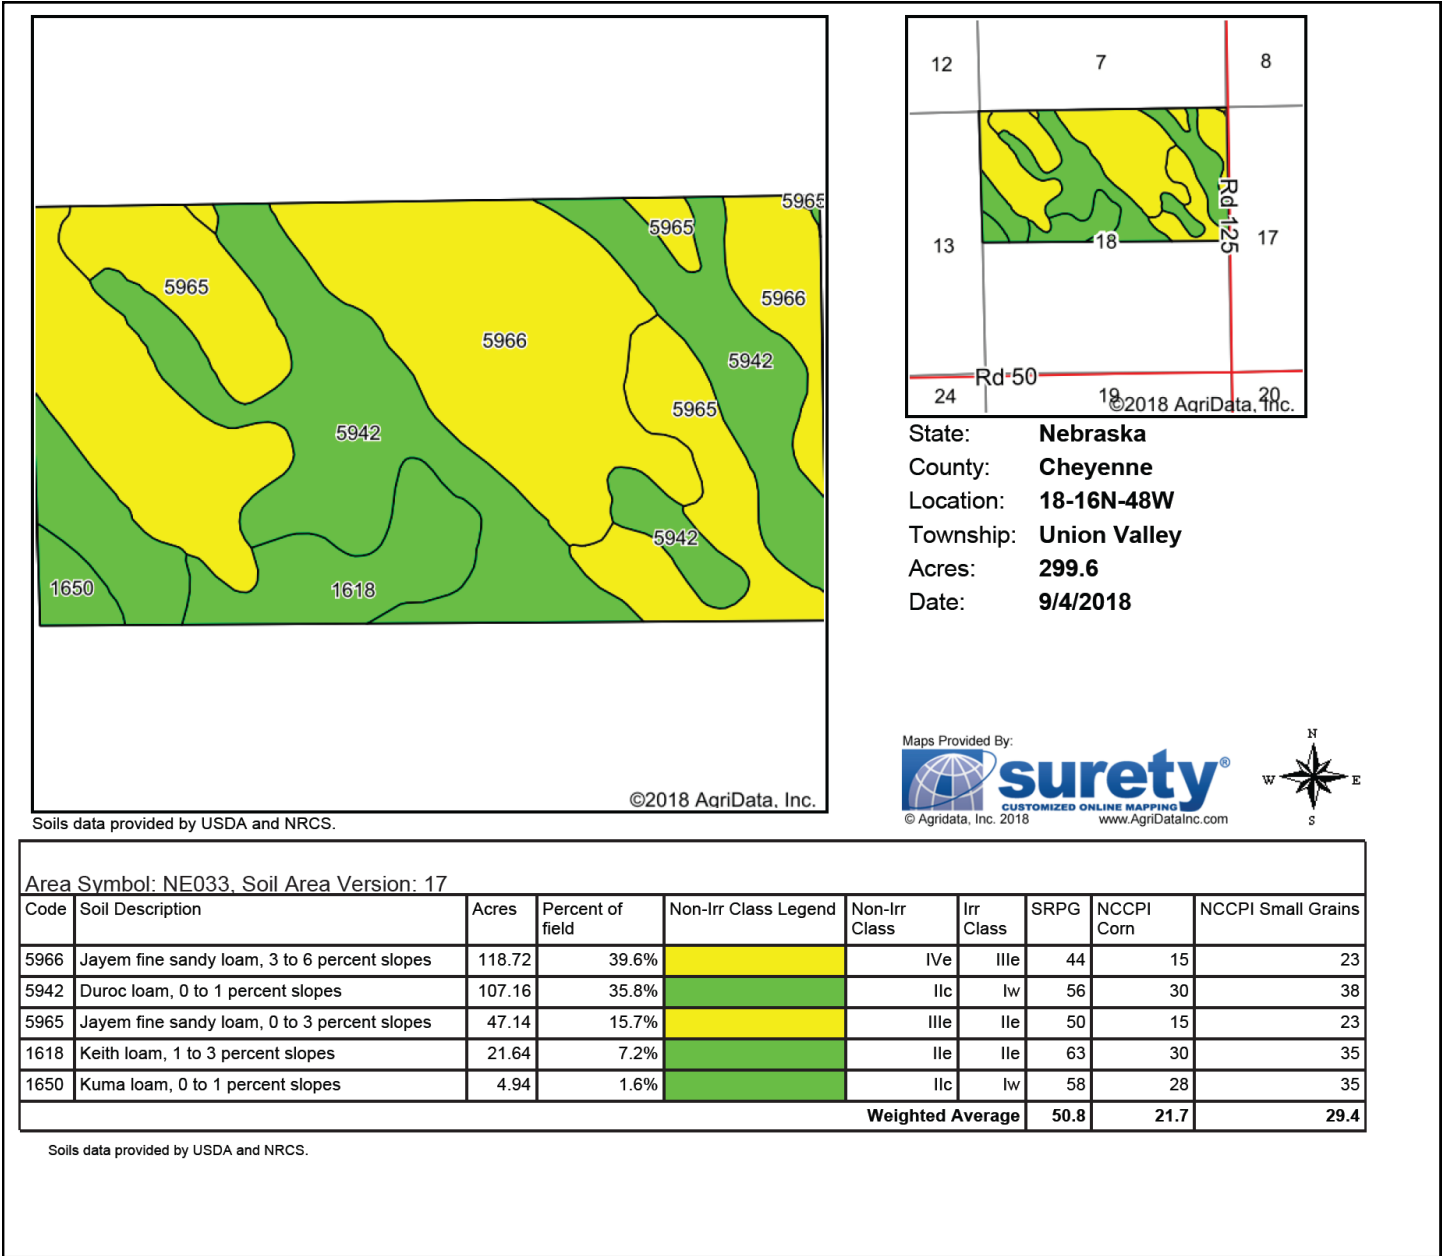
5965
5965
5965
5966
5966
5942
5965
5942
5942
1650
1618

©2018 AgriData, Inc.

Soils data provided by USDA and NRCS.

12
7
8
Rd 125
18
13
17
Rd 50
24
19
©2018 AgriData, Inc.
20

State: Nebraska
County: Cheyenne
Location: 18-16N-48W
Township: Union Valley
Acres: 299.6
Date: 9/4/2018

Maps Provided By:
surety®
CUSTOMIZED ONLINE MAPPING
© Agridata, Inc. 2018
www.AgriDataInc.com

N
W
E
S

Area Symbol: NE033, Soil Area Version: 17

| Code | Soil Description | Acres | Percent of field | Non-Irr Class Legend | Non-Irr Class | Irr Class | SRPG | NCCPI Corn | NCCPI Small Grains |
|---|---|---|---|---|---|---|---|---|---|
| 5966 | Jayem fine sandy loam, 3 to 6 percent slopes | 118.72 | 39.6% | | IVe | IIIe | 44 | 15 | 23 |
| 5942 | Duroc loam, 0 to 1 percent slopes | 107.16 | 35.8% | | IIc | Iw | 56 | 30 | 38 |
| 5965 | Jayem fine sandy loam, 0 to 3 percent slopes | 47.14 | 15.7% | | IIIe | IIe | 50 | 15 | 23 |
| 1618 | Keith loam, 1 to 3 percent slopes | 21.64 | 7.2% | | IIe | IIe | 63 | 30 | 35 |
| 1650 | Kuma loam, 0 to 1 percent slopes | 4.94 | 1.6% | | IIc | Iw | 58 | 28 | 35 |
| | | | | | | Weighted Average | 50.8 | 21.7 | 29.4 |

Soils data provided by USDA and NRCS.